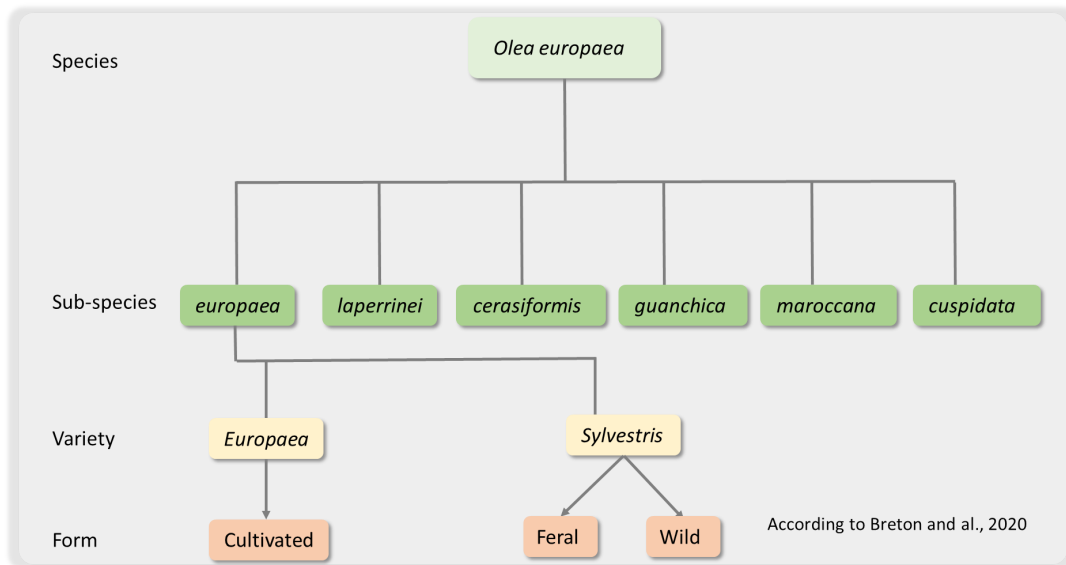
Species

Olea europaea

Sub-species

europaea

laperrinei

cerasiformis

guanchica

maroccana

cuspidata

Variety

Europaea

Sylvestris

Form

Cultivated

Feral

Wild

According to Breton and al., 2020